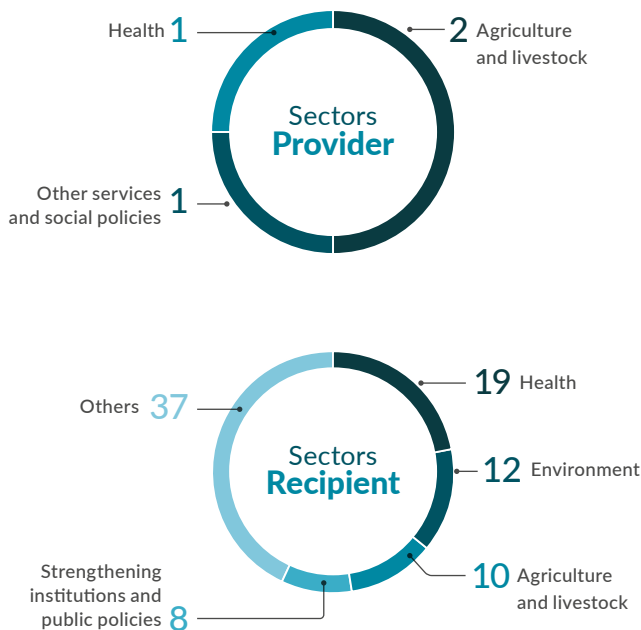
Health 1

2 Agriculture and livestock

Sectors
Provider

Other services and social policies 1

19 Health

Others 37

Sectors
Recipient

12 Environment

10 Agriculture and livestock

Strengthening institutions and public policies 8